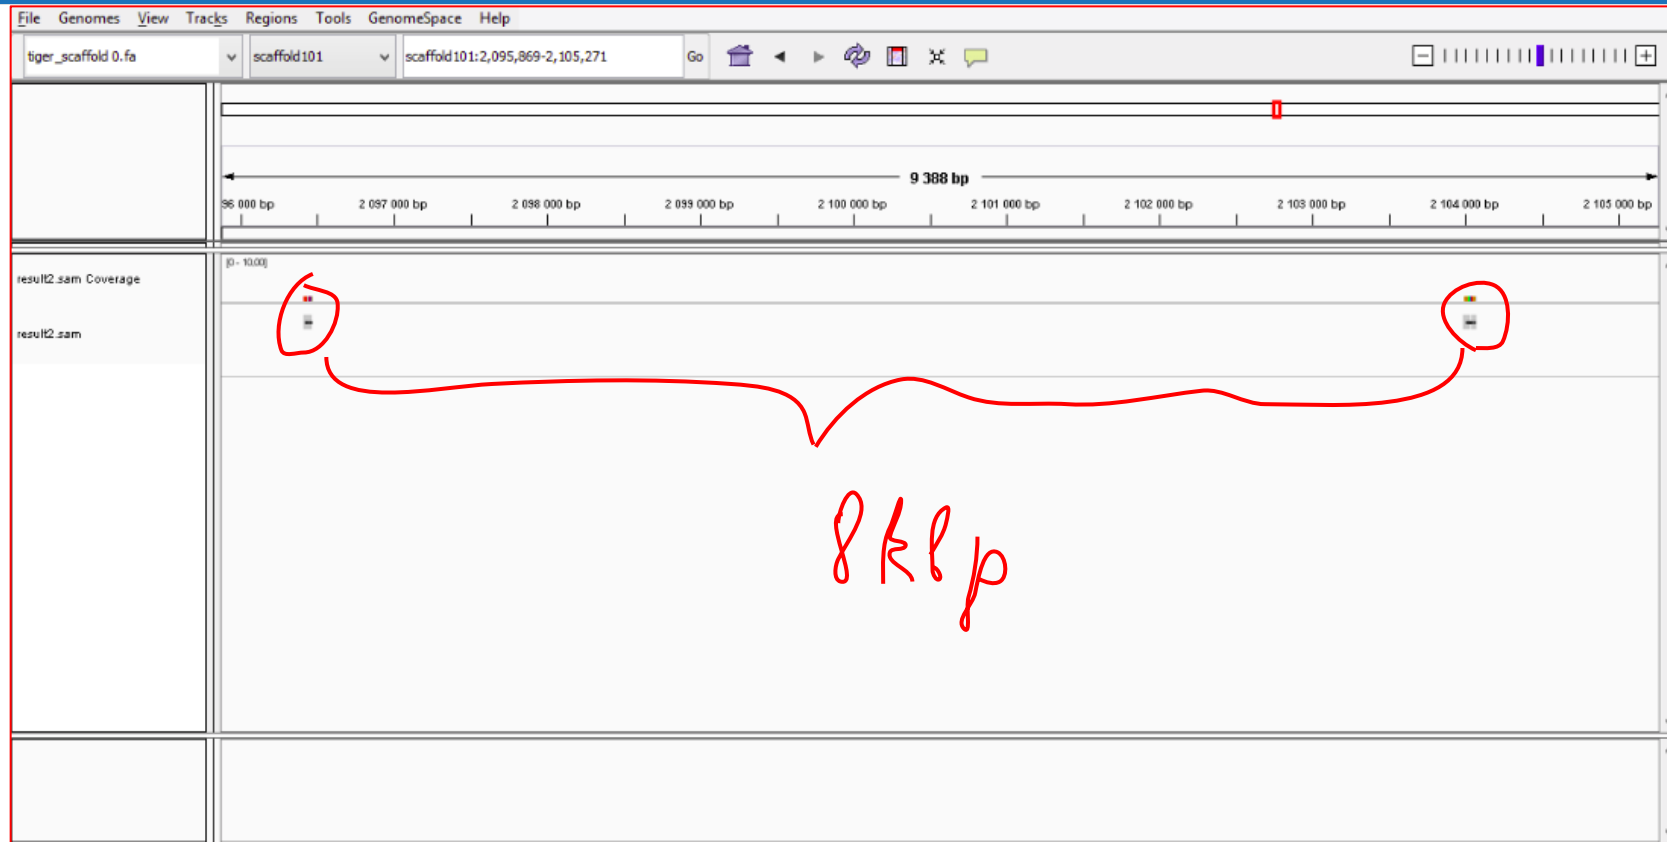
File Genomes View Tracks Regions Tools GenomeSpace Help

tiger_scaffold 0.fa
scaffold101
scaffold101:2,095,869-2,105,271
Go

9 388 bp

96 000 bp 2 097 000 bp 2 098 000 bp 2 099 000 bp 2 100 000 bp 2 101 000 bp 2 102 000 bp 2 103 000 bp 2 104 000 bp 2 105 000 bp

[0 - 10.00]

result2.sam Coverage

result2.sam

8kbp